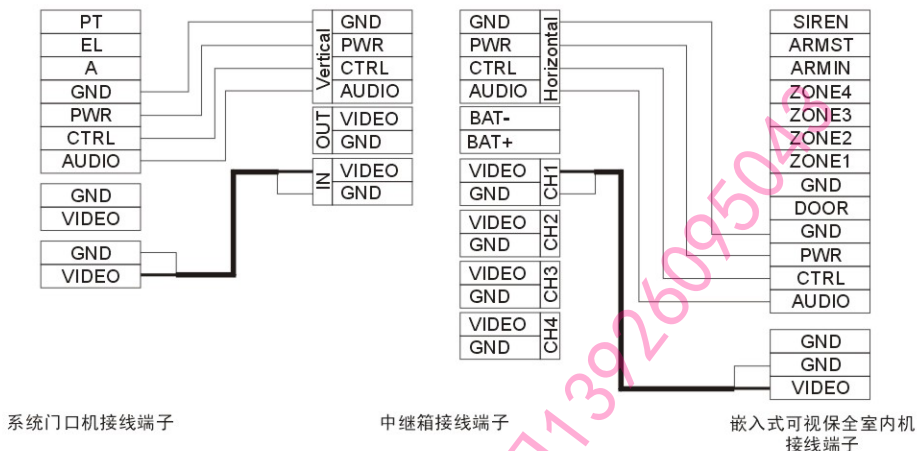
PT
EL
A
GND
PWR
CTRL
AUDIO

GND
VIDEO

GND
VIDEO

Vertical
GND
PWR
CTRL
AUDIO

OUT
VIDEO
GND

IN
VIDEO
GND

GND
PWR
CTRL
AUDIO
Horizontal

BAT-
BAT+

VIDEO
GND
CH1

VIDEO
GND
CH2

VIDEO
GND
CH3

VIDEO
GND
CH4

SIREN
ARMST
ARMIN
ZONE4
ZONE3
ZONE2
ZONE1
GND
DOOR
GND
PWR
CTRL
AUDIO

GND
GND
VIDEO

13926095043

系统门口机接线端子

中继箱接线端子

嵌入式可视保全室内机接线端子